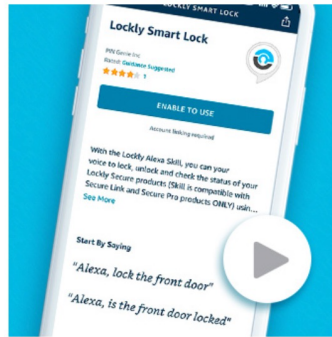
LOCKLY SMART LOCK

Lockly Smart Lock

PIN Genie Inc.
Rated: Guidance Suggested
1

ENABLE TO USE

Account linking required

With the Lockly Alexa Skill, you can your voice to lock, unlock and check the status of your Lockly Secure products (Skill is compatible with Secure Link and Secure Pro products ONLY) usin...
See More

Start By Saying

"Alexa, lock the front door"

"Alexa, is the front door locked"